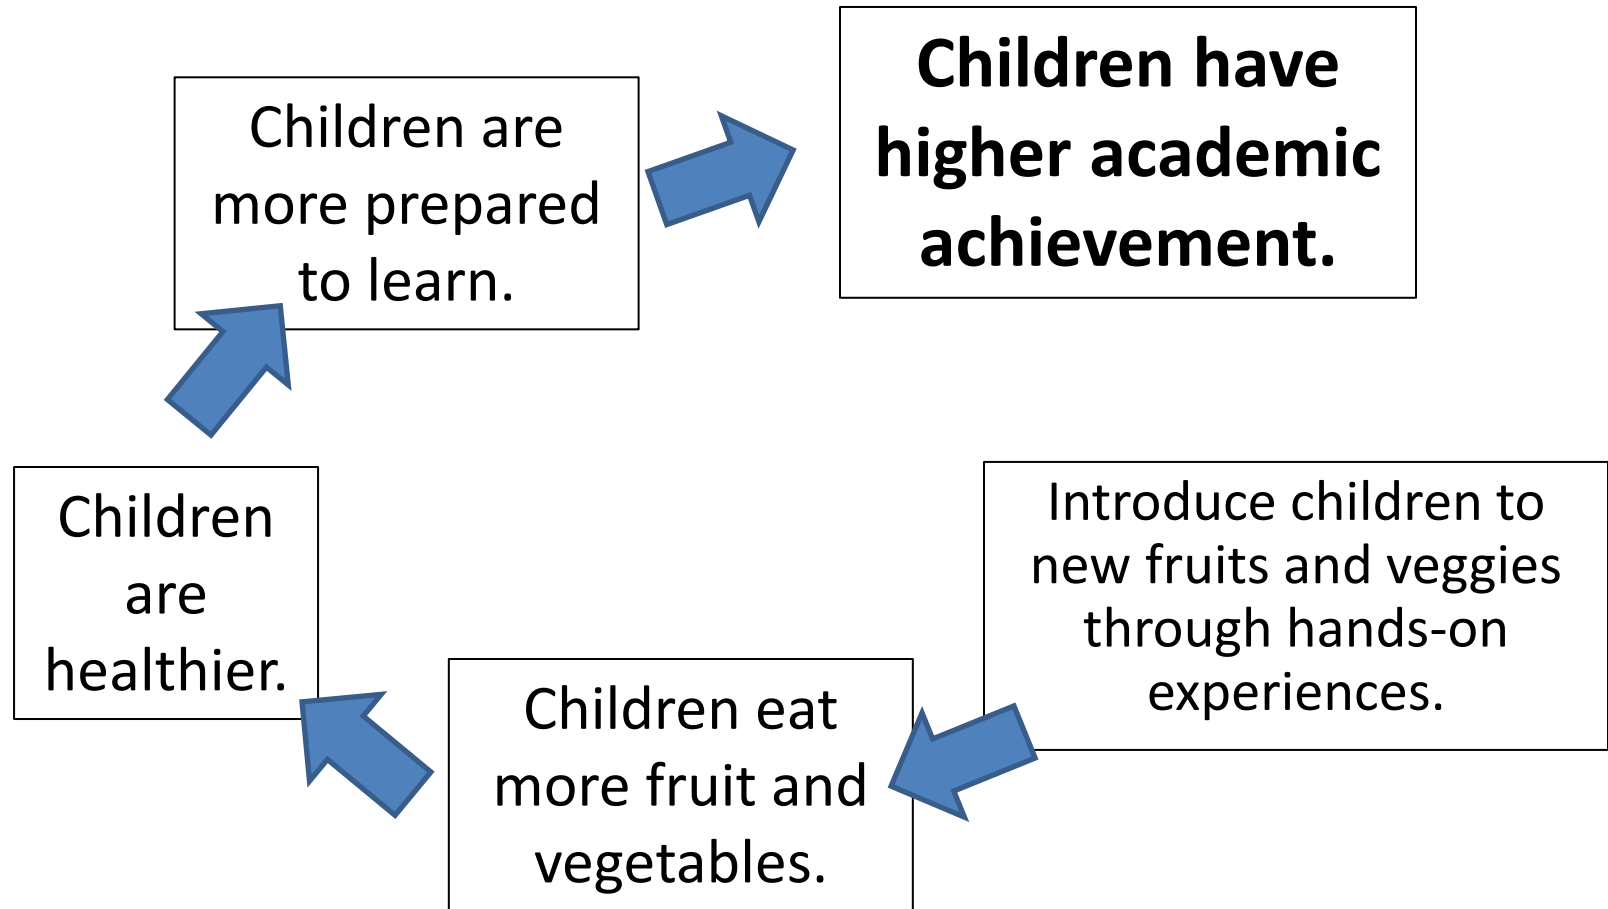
Introduce children to new fruits and veggies through hands-on experiences.

Children eat more fruit and vegetables.

Children are healthier.

Children are more prepared to learn.

Children have higher academic achievement.